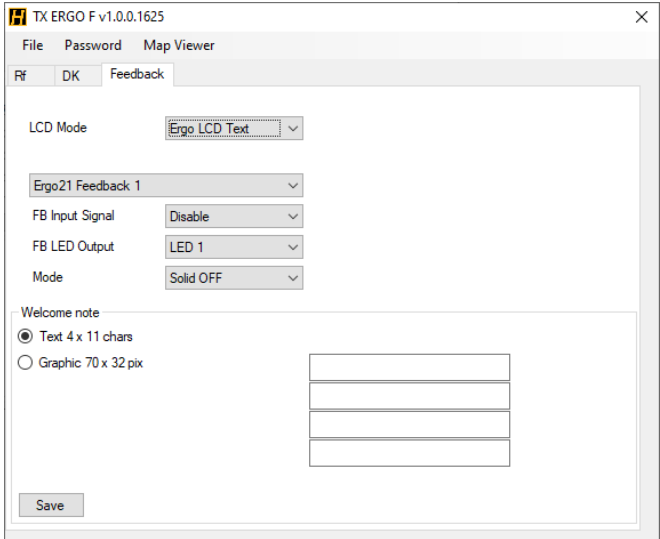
H TX ERGO F v1.0.0.1625
×
File Password Map Viewer
Rf DK Feedback

LCD Mode Ergo LCD Text

Ergo21 Feedback 1
FB Input Signal Disable
FB LED Output LED 1
Mode Solid OFF

Welcome note
Text 4 x 11 chars
Graphic 70 x 32 pix

Save